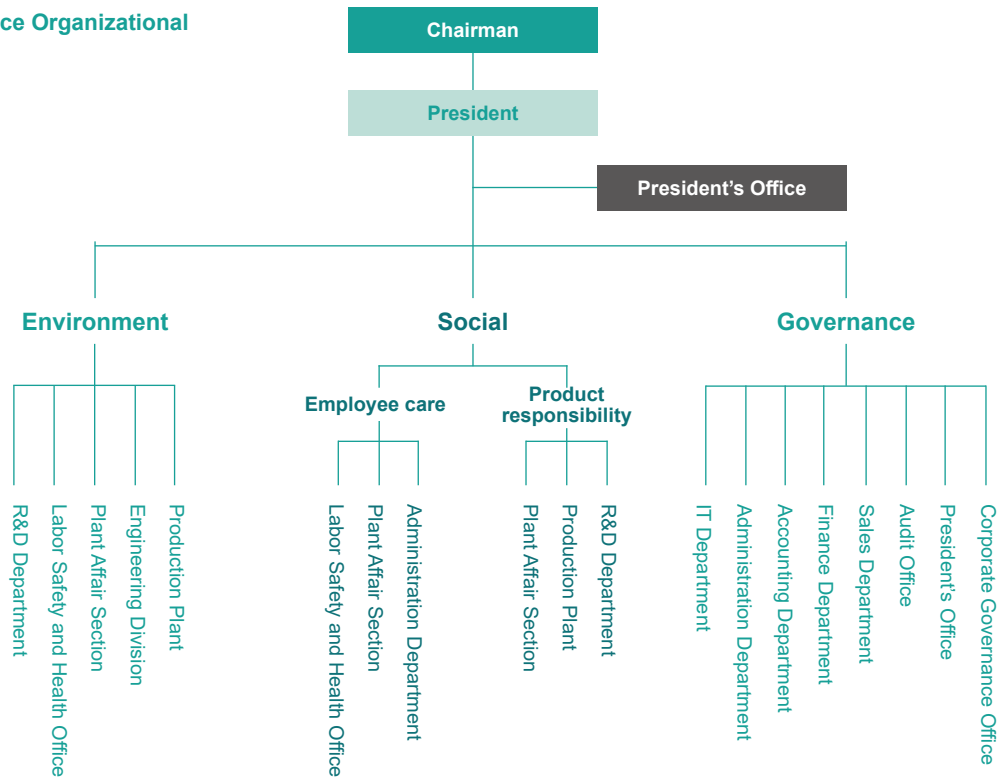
ce Organizational

Chairman

President

President's Office

Environment

Social

Governance

R&D Department

Labor Safety and Health Office

Plant Affair Section

Engineering Division

Production Plant

Employee care

Labor Safety and Health Office

Plant Affair Section

Administration Department

Product responsibility

Plant Affair Section

Production Plant

R&D Department

IT Department

Administration Department

Accounting Department

Finance Department

Sales Department

Audit Office

President's Office

Corporate Governance Office